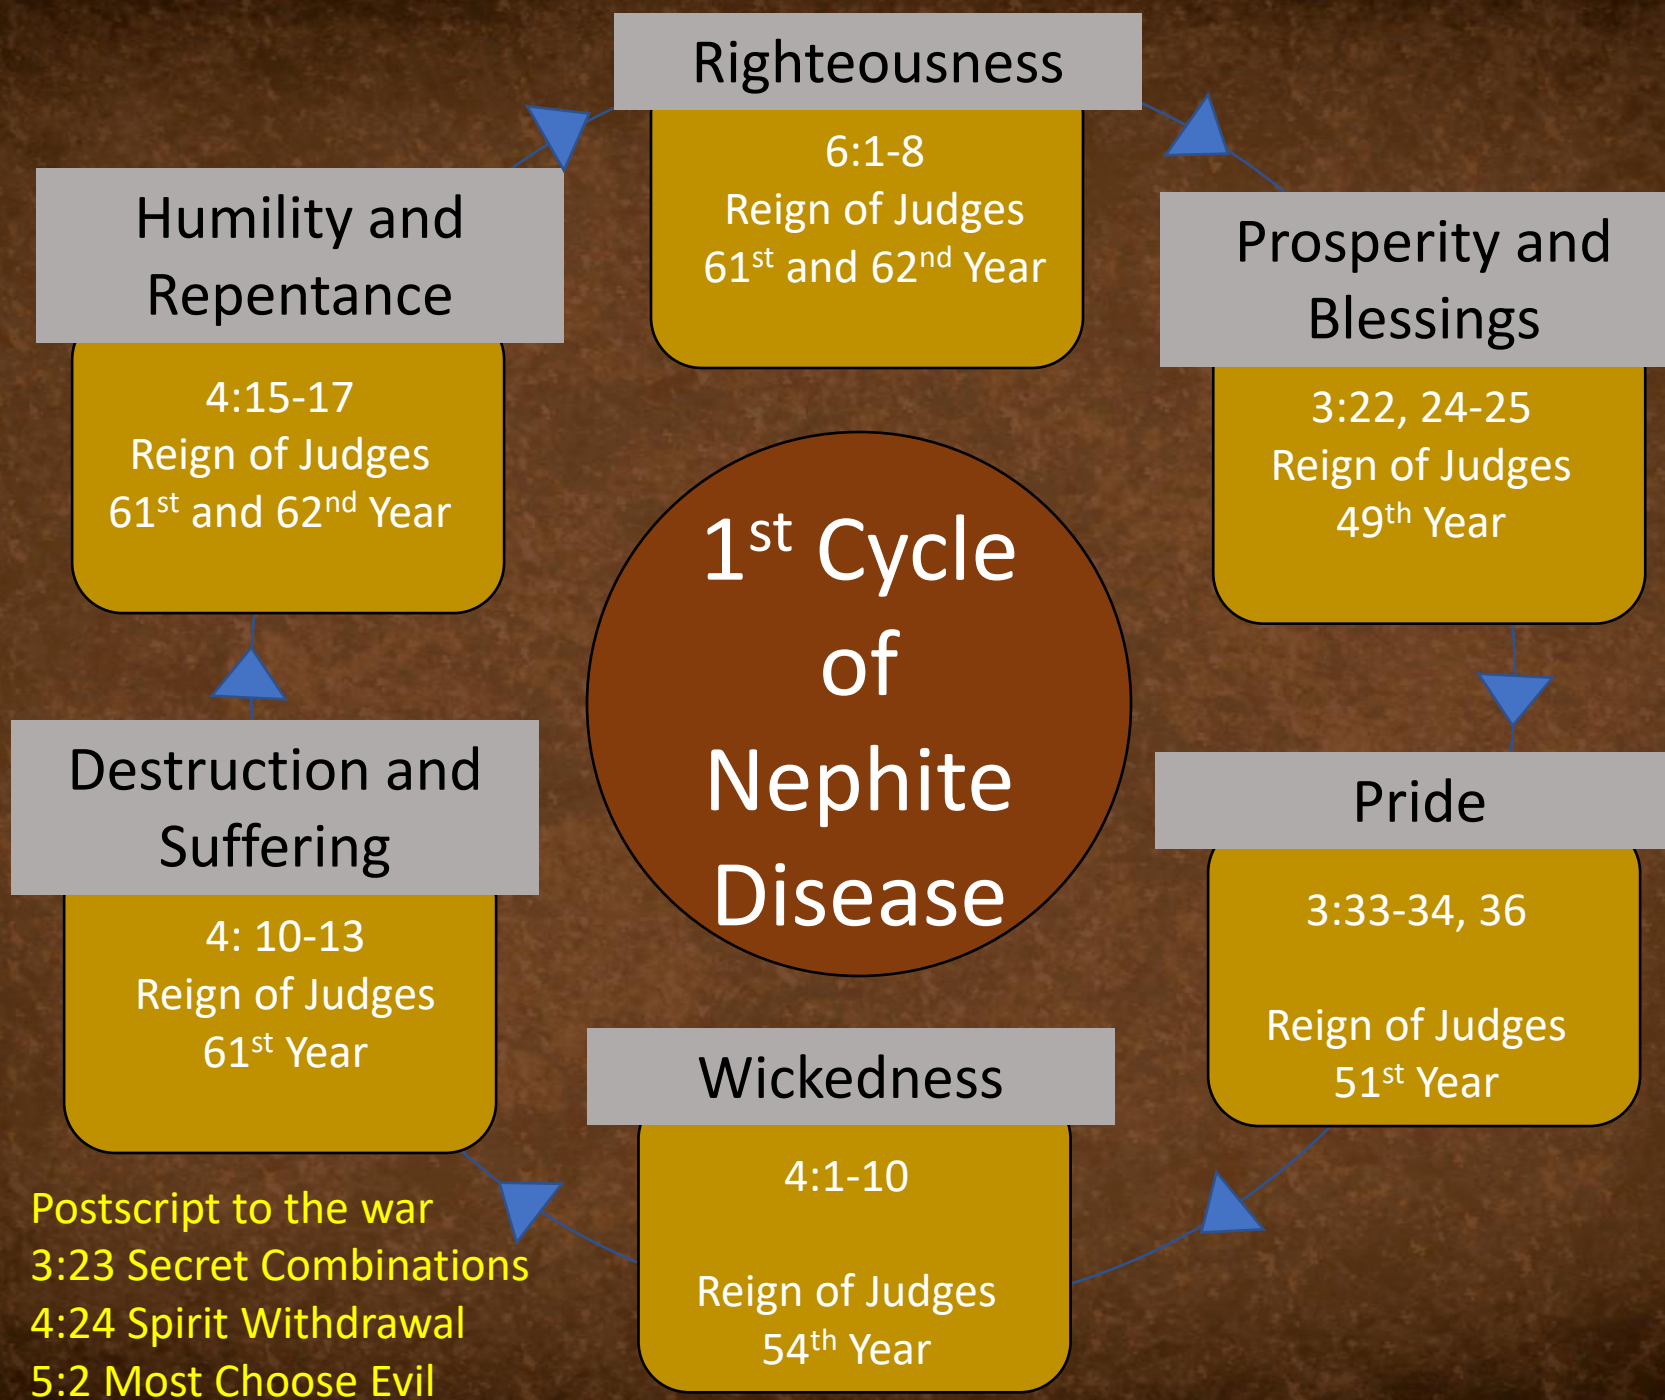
Righteousness

6:1-8
Reign of Judges
$61^{st}$ and $62^{nd}$ Year

Humility and Repentance

4:15-17
Reign of Judges
$61^{st}$ and $62^{nd}$ Year

Prosperity and Blessings

3:22, 24-25
Reign of Judges
$49^{th}$ Year

$1^{st}$ Cycle of Nephite Disease

Pride

3:33-34, 36

Reign of Judges
$51^{st}$ Year

Destruction and Suffering

4: 10-13
Reign of Judges
$61^{st}$ Year

Wickedness

4:1-10

Reign of Judges
$54^{th}$ Year

Postscript to the war
3:23 Secret Combinations
4:24 Spirit Withdrawal
5:2 Most Choose Evil